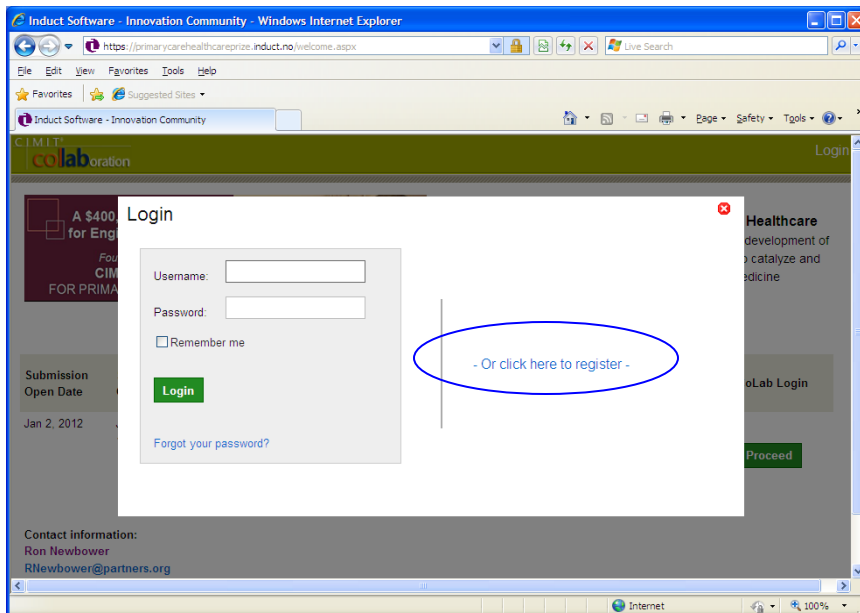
Induct Software - Innovation Community - Windows Internet Explorer

https://primarycarehealthcareprize.induct.no/welcome.aspx

Live Search

File Edit View Favorites Tools Help

Favorites Suggested Sites

Induct Software - Innovation Community

Page Safety Tools

C.I.M.I.T. collaboration

Login

A $400, for Engi

Fou CIM FOR PRIMA

Healthcare development of catalyze and edicine

Submission Open Date

Jan 2, 2012

oLab Login

Proceed

Login

Username:

Password:

Remember me

Login

Forgot your password?

- Or click here to register -

Contact information:
Ron Newbower
RNewbower@partners.org

Internet

100%